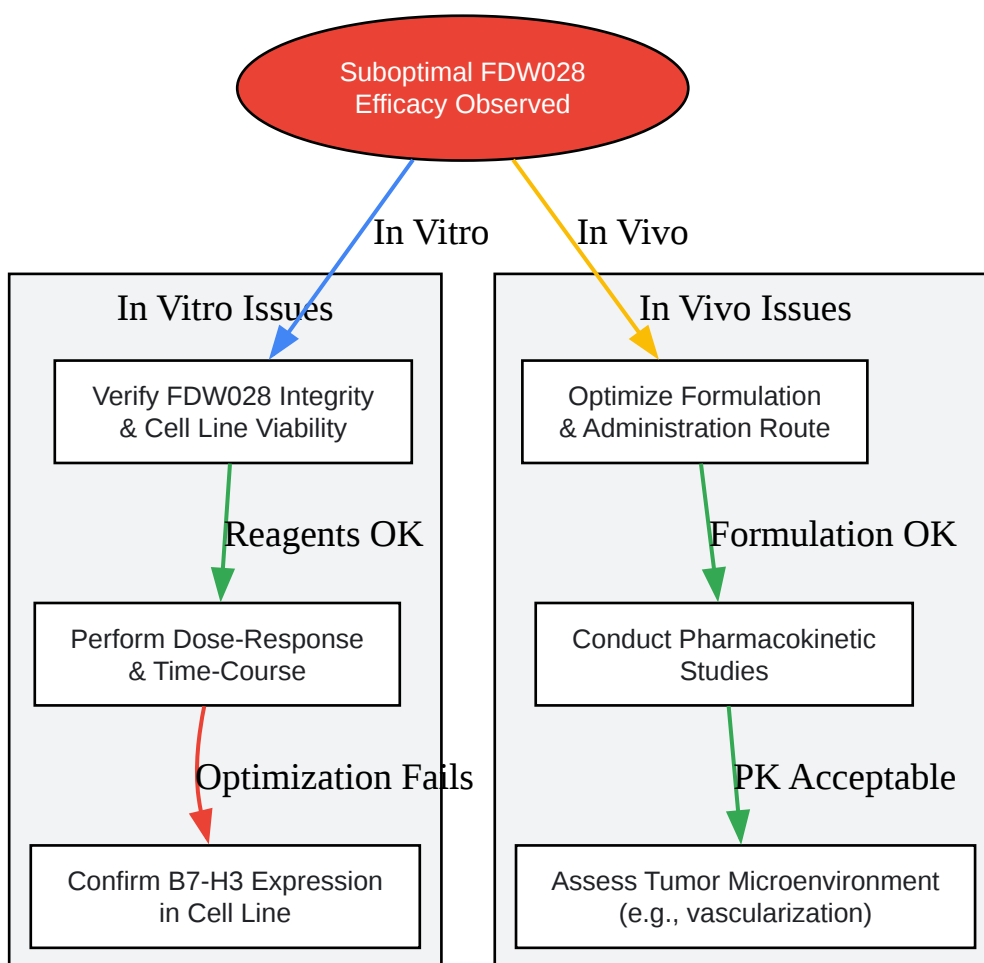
Suboptimal FDW028
Efficacy Observed

In Vitro

In Vivo

In Vitro Issues

Verify FDW028 Integrity
& Cell Line Viability

Reagents OK

Perform Dose-Response
& Time-Course

Optimization Fails

Confirm B7-H3 Expression
in Cell Line

In Vivo Issues

Optimize Formulation
& Administration Route

Formulation OK

Conduct Pharmacokinetic
Studies

PK Acceptable

Assess Tumor Microenvironment
(e.g., vascularization)